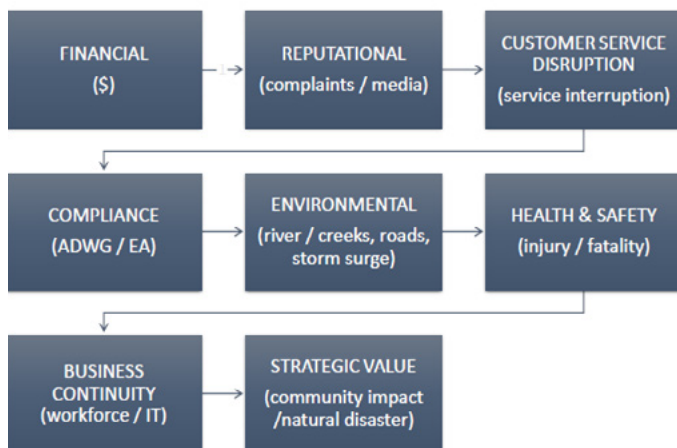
FINANCIAL
($)

REPUTATIONAL
(complaints / media)

CUSTOMER SERVICE DISRUPTION
(service interruption)

COMPLIANCE
(ADWG / EA)

ENVIRONMENTAL
(river / creeks, roads, storm surge)

HEALTH & SAFETY
(injury / fatality)

BUSINESS CONTINUITY
(workforce / IT)

STRATEGIC VALUE
(community impact /natural disaster)